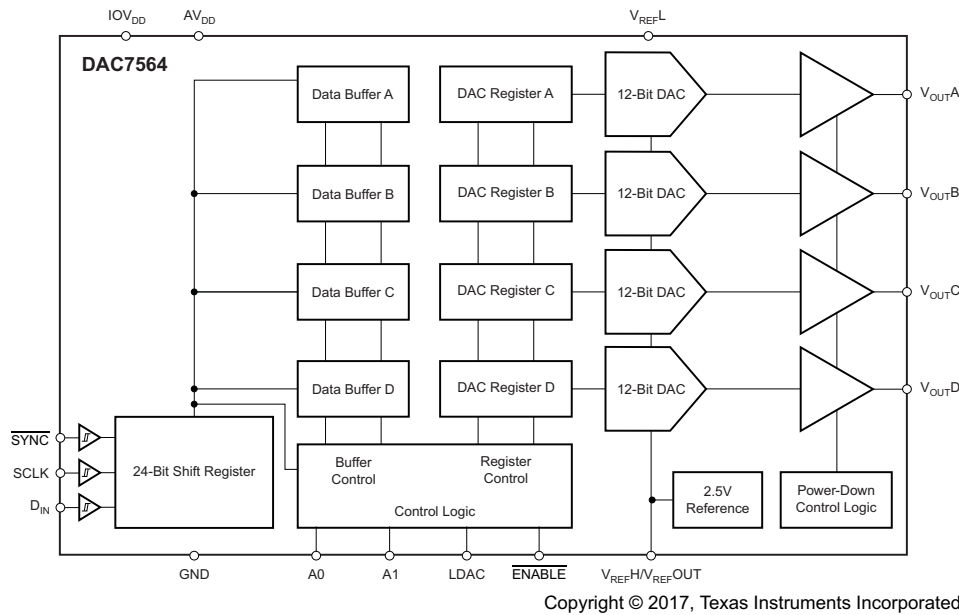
$IOV_{DD}$ $AV_{DD}$ $V_{REF}L$

DAC7564

Data Buffer A
DAC Register A
12-Bit DAC
$V_{OUT}A$

Data Buffer B
DAC Register B
12-Bit DAC
$V_{OUT}B$

Data Buffer C
DAC Register C
12-Bit DAC
$V_{OUT}C$

Data Buffer D
DAC Register D
12-Bit DAC
$V_{OUT}D$

$\overline{SYNC}$
SCLK
$D_{IN}$

24-Bit Shift Register

Buffer Control
Register Control
Control Logic

2.5V Reference

Power-Down Control Logic

GND A0 A1 LDAC $\overline{ENABLE}$ $V_{REF}H/V_{REF}OUT$

Copyright © 2017, Texas Instruments Incorporated